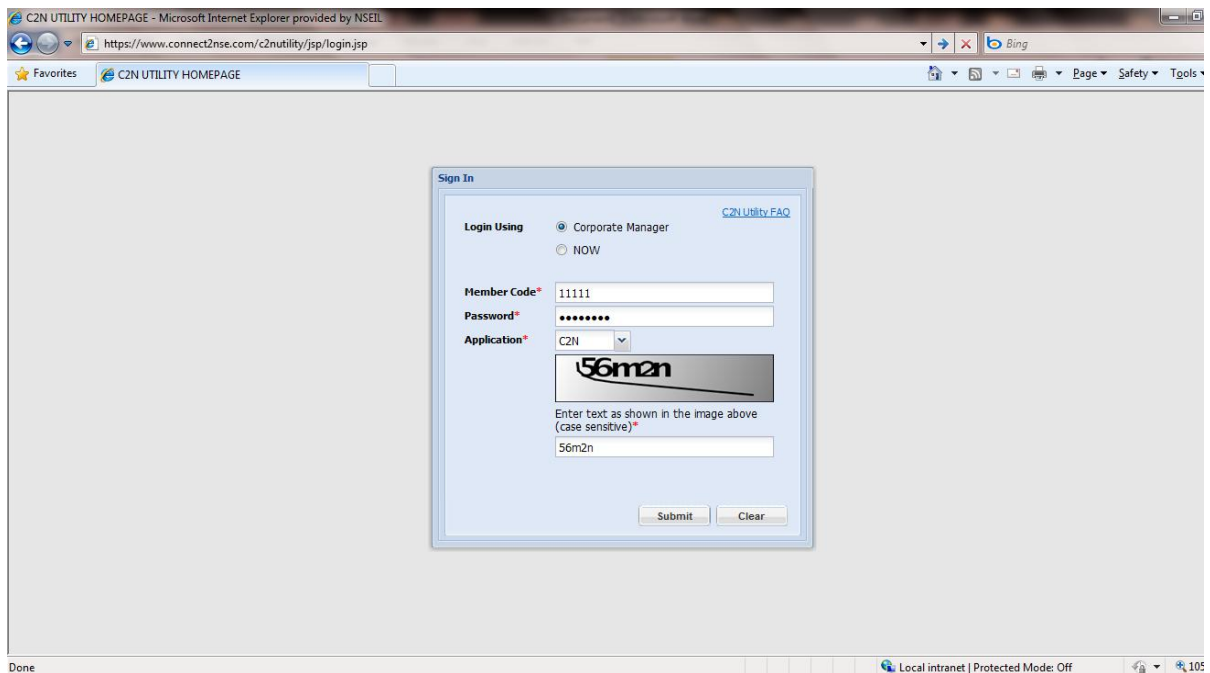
C2N UTILITY HOMEPAGE - Microsoft Internet Explorer provided by NSEIL

https://www.connect2nse.com/c2nutility/jsp/login.jsp

Bing

Favorites

C2N UTILITY HOMEPAGE

Page ▾ Safety ▾ Tools ▾

Sign In

C2N Utility FAQ

Login Using

Corporate Manager

NOW

Member Code*

11111

Password*

••••••••

Application*

C2N

56m2n

Enter text as shown in the image above (case sensitive)*

56m2n

Submit

Clear

Done

Local intranet | Protected Mode: Off

105